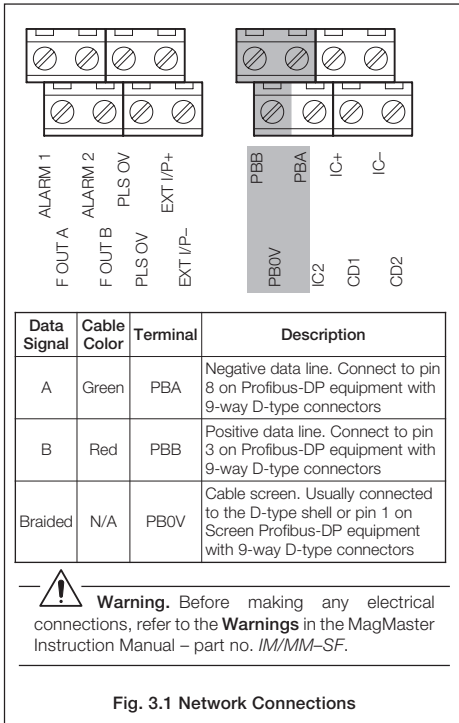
ALARM 1
ALARM 2
PLS 0V
EXT I/P+
F OUT A
F OUT B
PLS 0V
EXT I/P–

PBB
PBA
IC+
IC–
PB0V
IC2
CD1
CD2

| Data Signal | Cable Color | Terminal | Description |
|---|---|---|---|
| A | Green | PBA | Negative data line. Connect to pin 8 on Profibus-DP equipment with 9-way D-type connectors |
| B | Red | PBB | Positive data line. Connect to pin 3 on Profibus-DP equipment with 9-way D-type connectors |
| Braided | N/A | PB0V | Cable screen. Usually connected to the D-type shell or pin 1 on Screen Profibus-DP equipment with 9-way D-type connectors |

Warning. Before making any electrical connections, refer to the Warnings in the MagMaster Instruction Manual – part no. IM/MM–SF.

Fig. 3.1 Network Connections